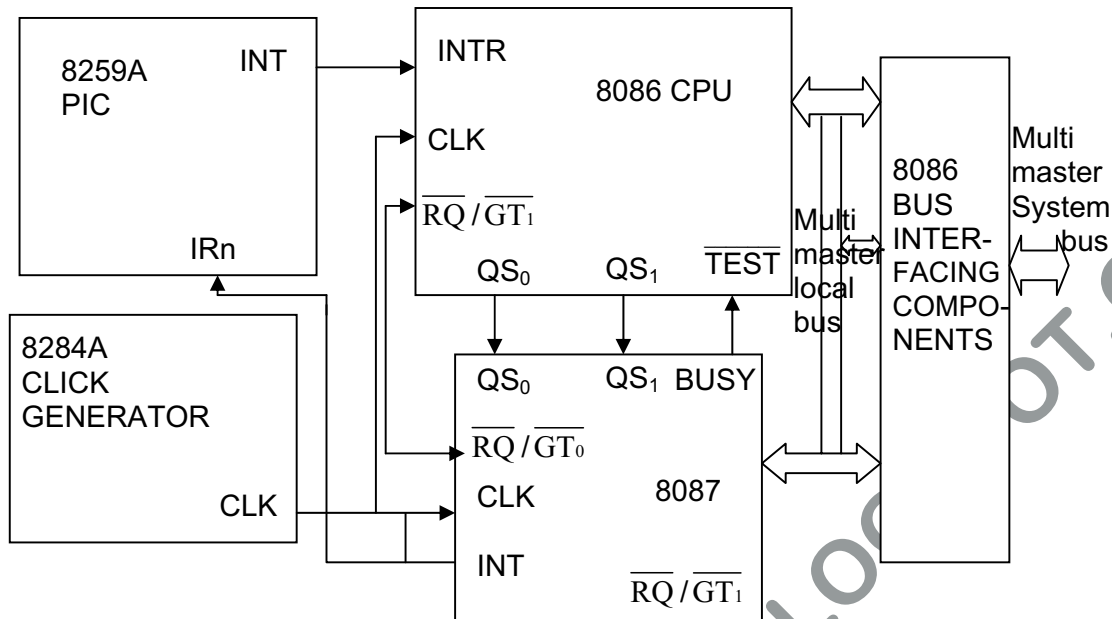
8259A
PIC

INT

IRn

INTR

8086 CPU

CLK

$\overline{RQ}/\overline{GT_1}$

$QS_0$

$QS_1$

$\overline{TEST}$

Multi master local bus

8086 BUS INTERFACING COMPONENTS

Multi master System bus

8284A
CLICK
GENERATOR

CLK

$QS_0$

$QS_1$

BUSY

$\overline{RQ}/\overline{GT_0}$

CLK

8087

INT

$\overline{RQ}/\overline{GT_1}$